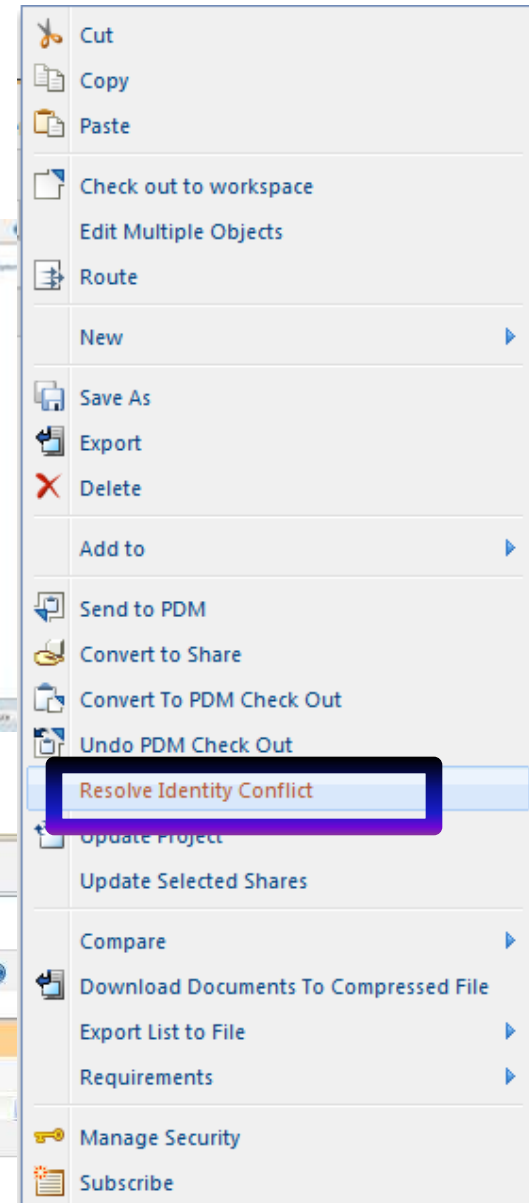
Cut
Copy
Paste
Check out to workspace
Edit Multiple Objects
Route
New
Save As
Export
Delete
Add to
Send to PDM
Convert to Share
Convert To PDM Check Out
Undo PDM Check Out
Resolve Identity Conflict
Update Project
Update Selected Shares
Compare
Download Documents To Compressed File
Export List to File
Requirements
Manage Security
Subscribe